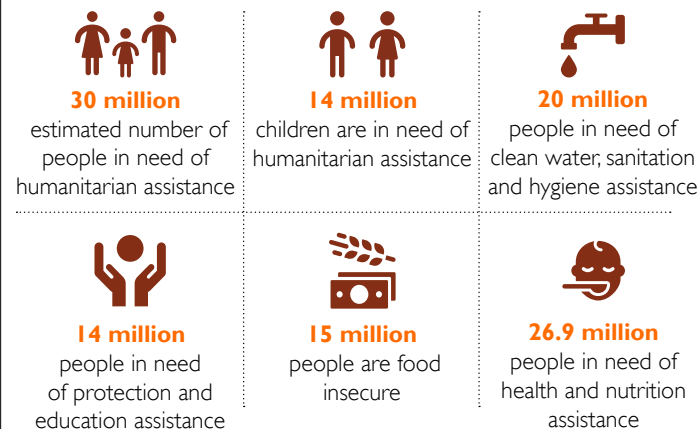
30 million
estimated number of people in need of humanitarian assistance

14 million
children are in need of humanitarian assistance

20 million
people in need of clean water, sanitation and hygiene assistance

14 million
people in need of protection and education assistance

15 million
people are food insecure

26.9 million
people in need of health and nutrition assistance